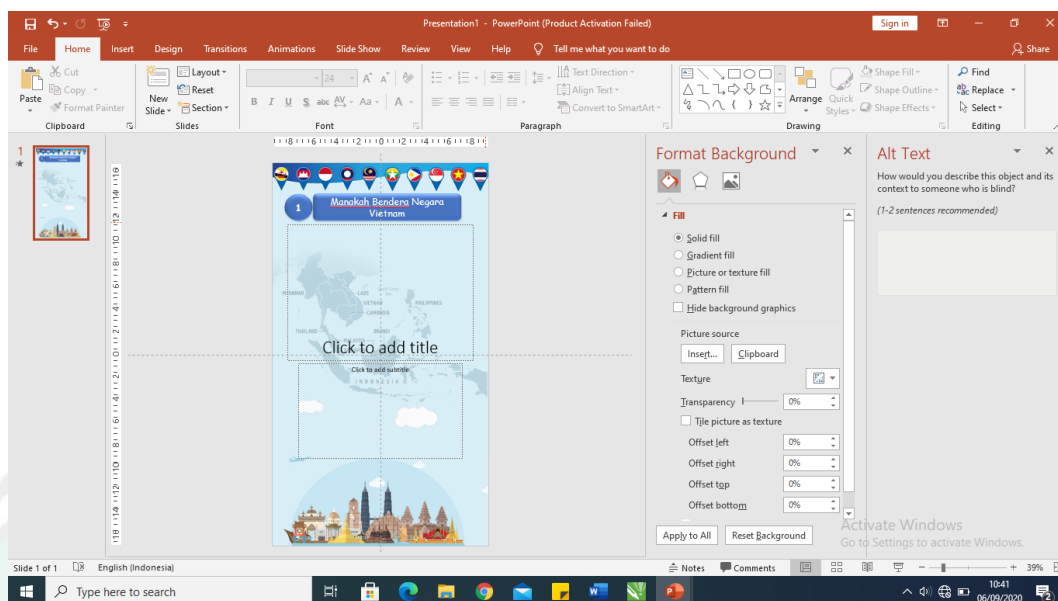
Presentation1 - PowerPoint (Product Activation Failed)

Sign in

File Home Insert Design Transitions Animations Slide Show Review View Help Tell me what you want to do Share

Cut
Copy
Paste
Format Painter
Clipboard

New Slide
Layout
Reset
Section
Slides

24
B I U S abc AV Aa A
Font

Text Direction
Align Text
Convert to SmartArt
Paragraph

Arrange
Quick Styles
Shape Fill
Shape Outline
Shape Effects
Drawing

Find
Replace
Select
Editing

1

Manakah Bendera Negara Vietnam

MYANMAR LAOS VIETNAM THAILAND CAMBODIA PHILIPPINES BRUNEI INDONESIA

Click to add title

Click to add subtitle

Format Background

Fill
Solid fill
Gradient fill
Picture or texture fill
Pattern fill
Hide background graphics

Picture source
Insert...
Clipboard
Texture
Transparency 0%
Tile picture as texture
Offset left 0%
Offset right 0%
Offset top 0%
Offset bottom 0%

Apply to All
Reset Background

Alt Text

How would you describe this object and its context to someone who is blind?

(1-2 sentences recommended)

Activate Windows
Go to Settings to activate Windows.

Slide 1 of 1
English (Indonesia)
Notes
Comments
39%

Type here to search

10:41
06/09/2020